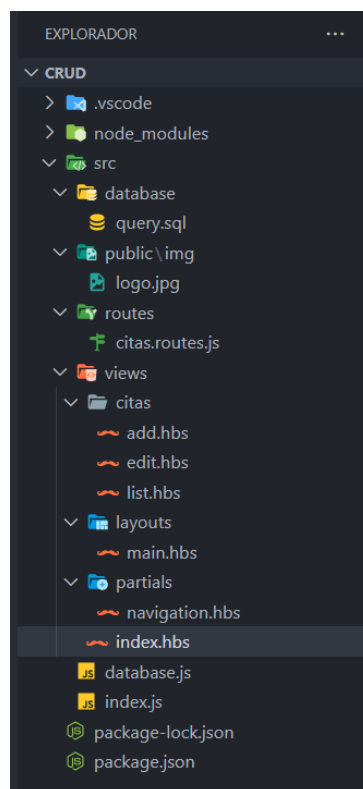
EXPLORADOR ...

CRUD
.vscode
node_modules
src
database
query.sql
public \ img
logo.jpg
routes
citas.routes.js
views
citas
add.hbs
edit.hbs
list.hbs
layouts
main.hbs
partials
navigation.hbs
index.hbs
JS database.js
JS index.js
package-lock.json
package.json